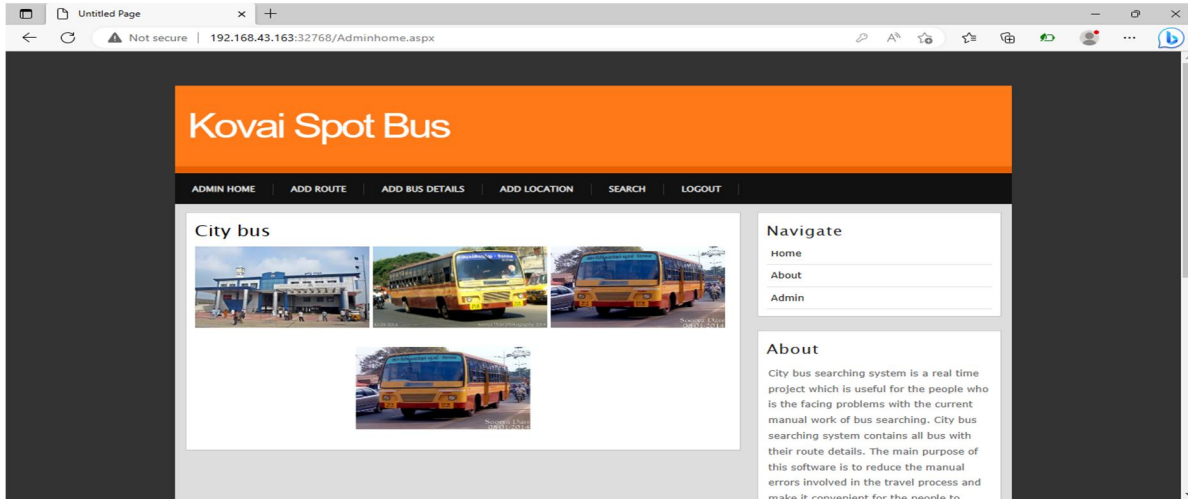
Untitled Page

Not secure | 192.168.43.163:32768/Adminhome.aspx

Kovai Spot Bus

ADMIN HOME | ADD ROUTE | ADD BUS DETAILS | ADD LOCATION | SEARCH | LOGOUT

City bus

Navigate

Home

About

Admin

About

City bus searching system is a real time project which is useful for the people who is the facing problems with the current manual work of bus searching. City bus searching system contains all bus with their route details. The main purpose of this software is to reduce the manual errors involved in the travel process and make it convenient for the people to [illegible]